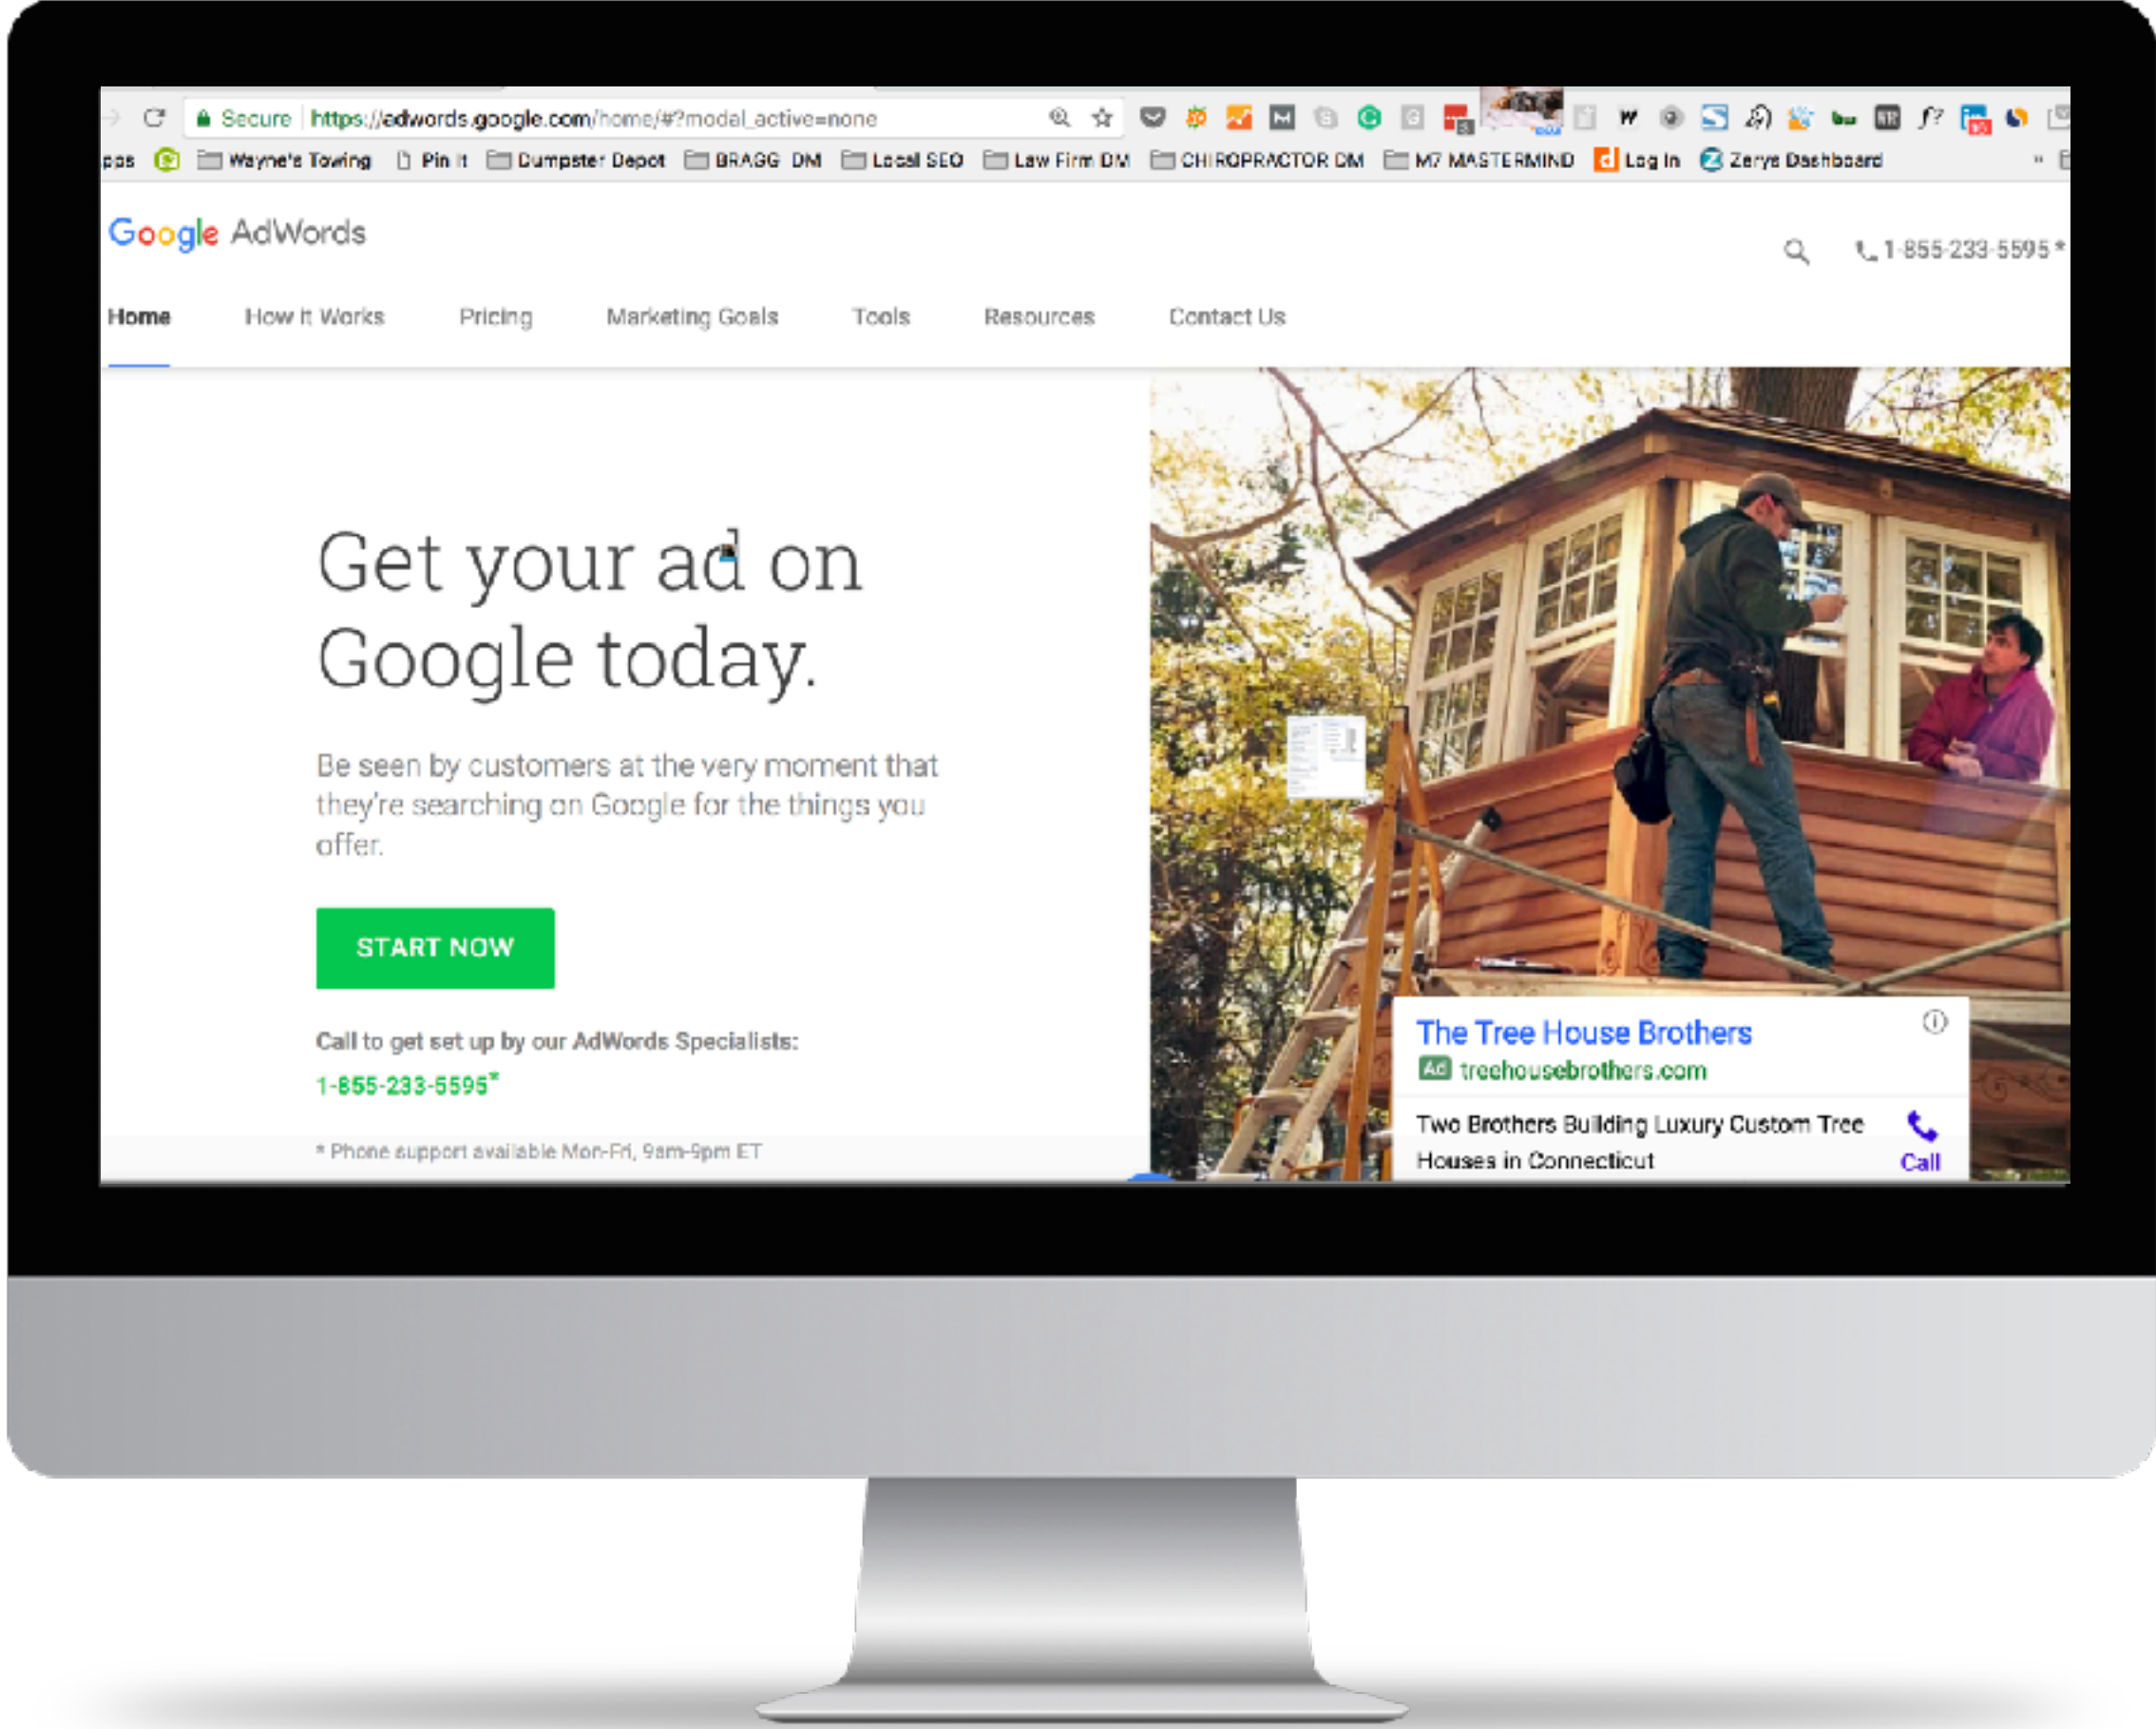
Secure https://adwords.google.com/home/#?modal_active=none

pps Wayne's Towing Pin it Dumpster Depot BRAGG DM Local SEO Law Firm DM CHIROPRACTOR DM M7 MASTERMIND Log In Zerys Dashboard

Google AdWords

1-855-233-5595*

Home How It Works Pricing Marketing Goals Tools Resources Contact Us

Get your ad on Google today.

Be seen by customers at the very moment that they're searching on Google for the things you offer.

START NOW

Call to get set up by our AdWords Specialists:

1-855-233-5595*

* Phone support available Mon-Fri, 9am-9pm ET

The Tree House Brothers

Ad treehousebrothers.com

Two Brothers Building Luxury Custom Tree Houses in Connecticut

Call